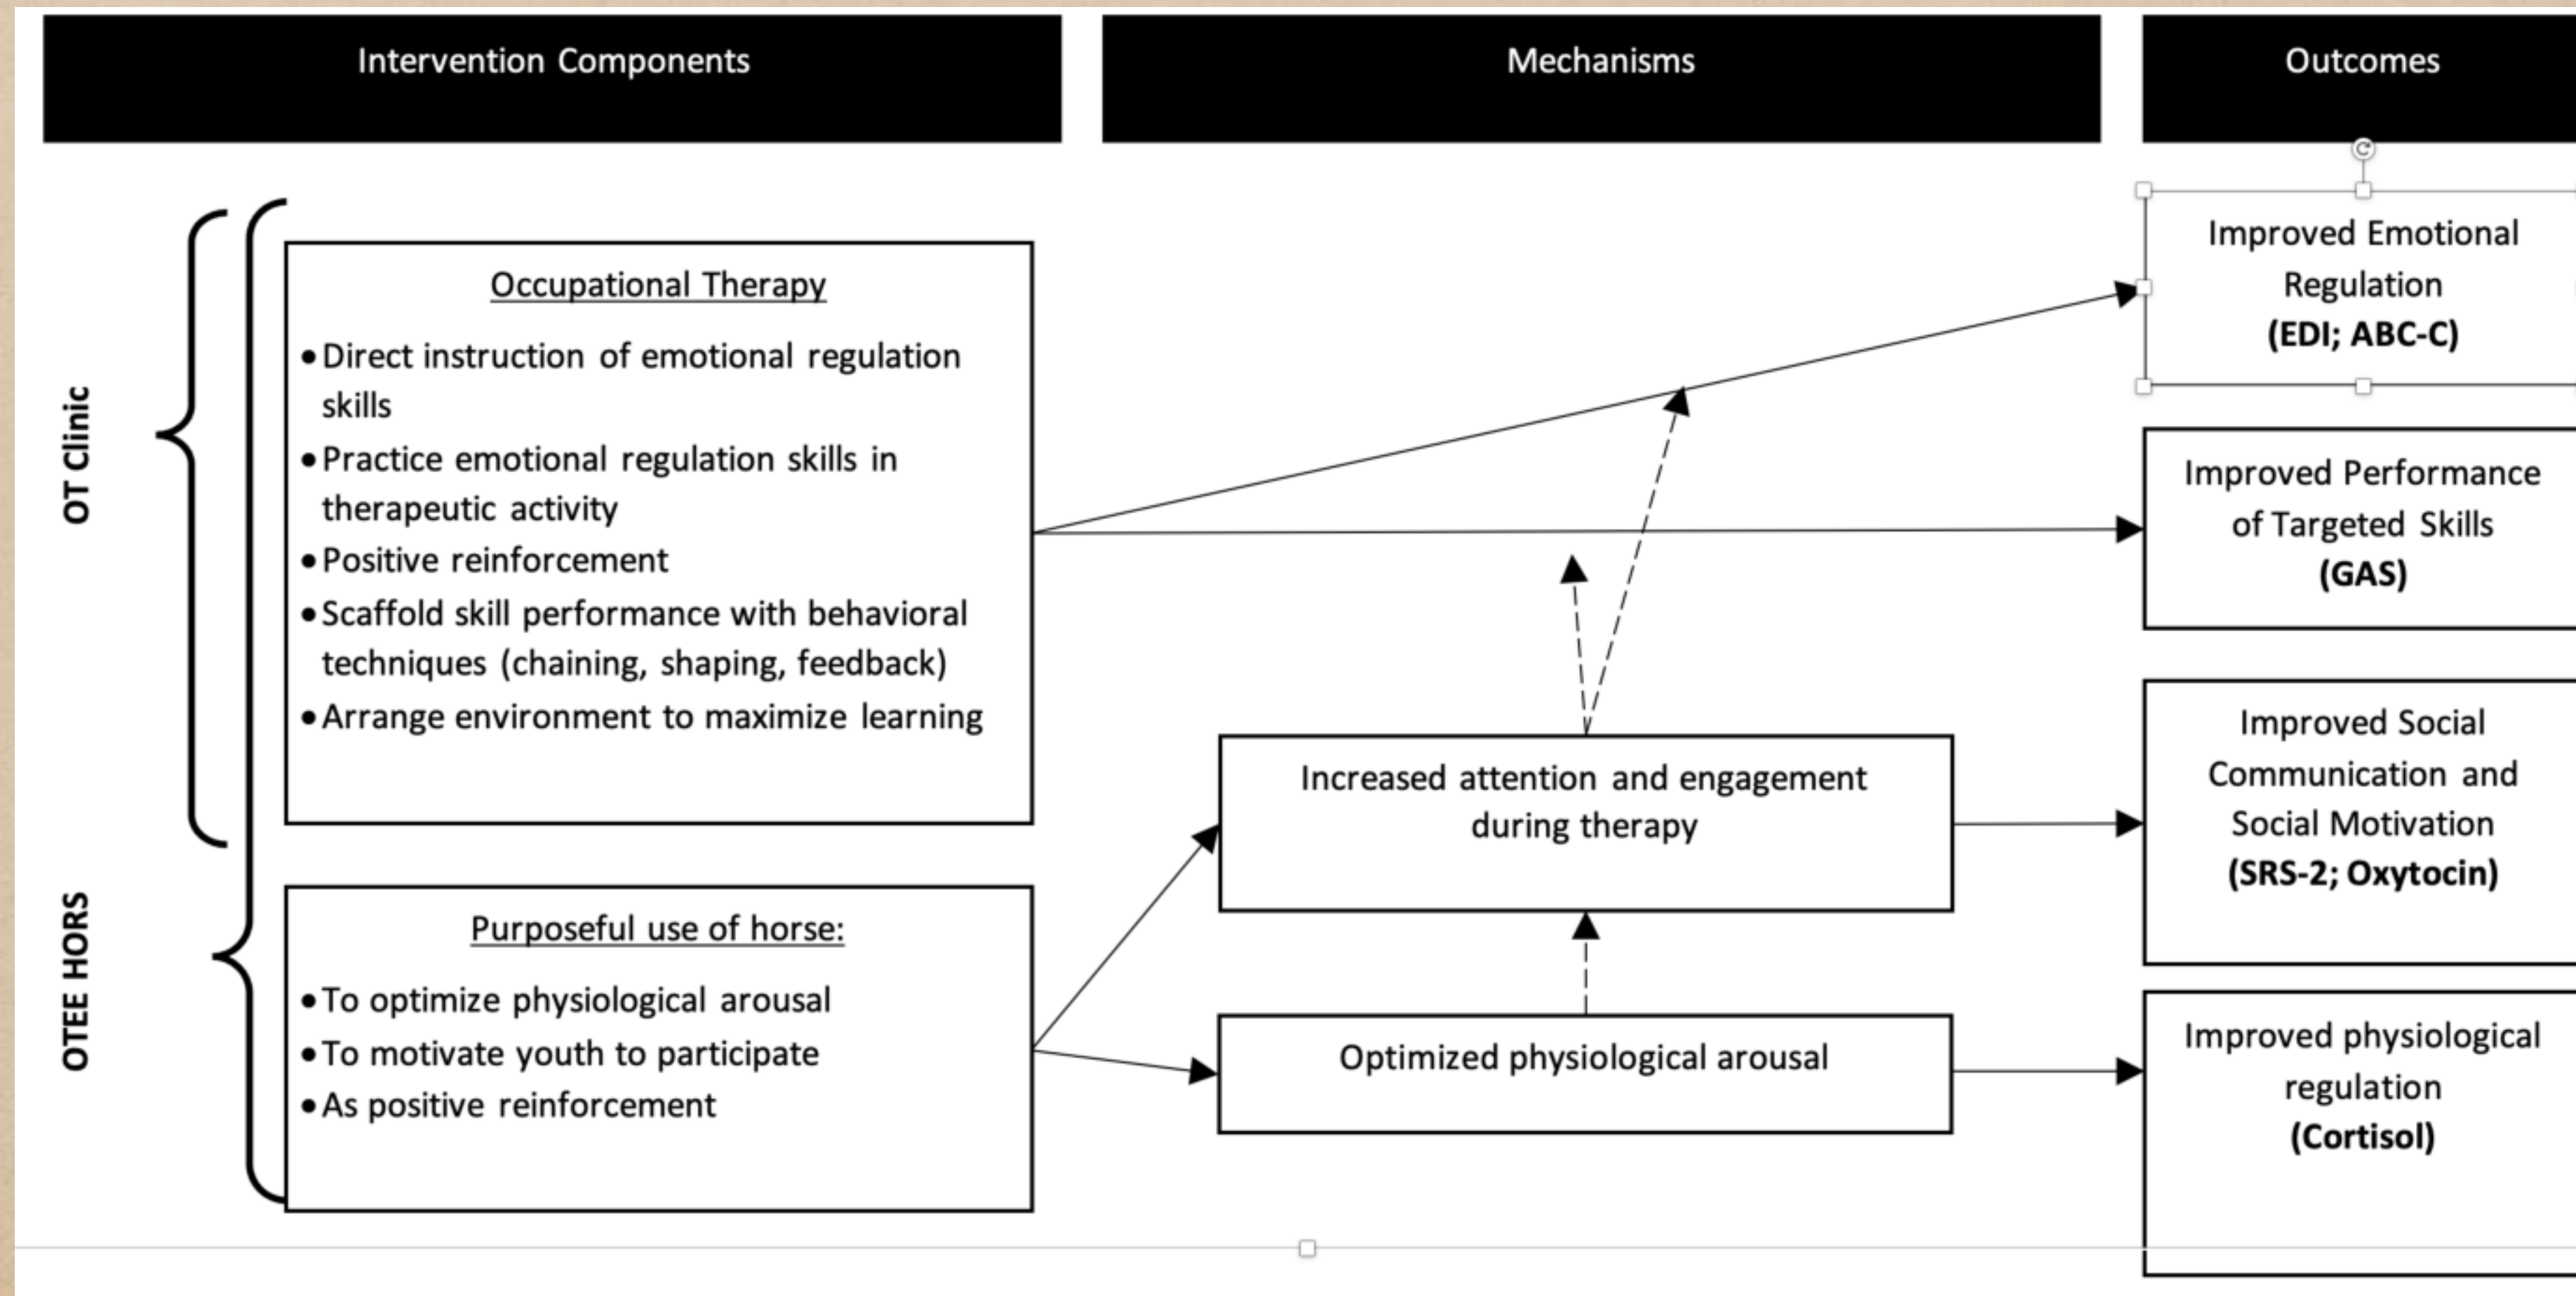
Intervention Components

Mechanisms

Outcomes

OT Clinic

OTEE HORS

Occupational Therapy

• Direct instruction of emotional regulation skills
• Practice emotional regulation skills in therapeutic activity
• Positive reinforcement
• Scaffold skill performance with behavioral techniques (chaining, shaping, feedback)
• Arrange environment to maximize learning

Purposeful use of horse:

• To optimize physiological arousal
• To motivate youth to participate
• As positive reinforcement

Increased attention and engagement during therapy

Optimized physiological arousal

Improved Emotional Regulation (EDI; ABC-C)

Improved Performance of Targeted Skills (GAS)

Improved Social Communication and Social Motivation (SRS-2; Oxytocin)

Improved physiological regulation (Cortisol)